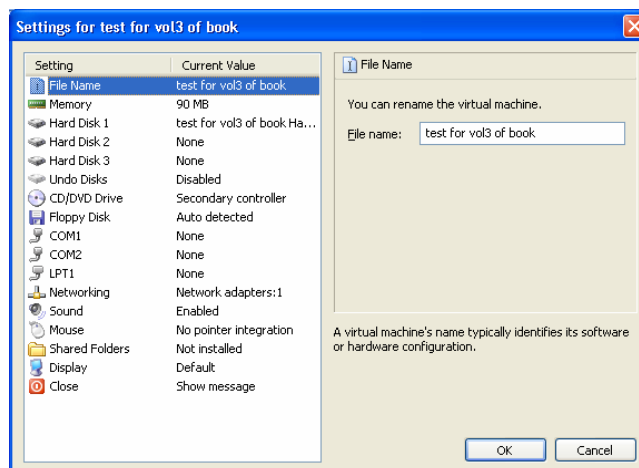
Settings for test for vol3 of book

| Setting | Current Value |
|---|---|
| File Name | test for vol3 of book |
| Memory | 90 MB |
| Hard Disk 1 | test for vol3 of book Ha... |
| Hard Disk 2 | None |
| Hard Disk 3 | None |
| Undo Disks | Disabled |
| CD/DVD Drive | Secondary controller |
| Floppy Disk | Auto detected |
| COM1 | None |
| COM2 | None |
| LPT1 | None |
| Networking | Network adapters:1 |
| Sound | Enabled |
| Mouse | No pointer integration |
| Shared Folders | Not installed |
| Display | Default |
| Close | Show message |

File Name

You can rename the virtual machine.

File name: test for vol3 of book

A virtual machine's name typically identifies its software or hardware configuration.

OK

Cancel